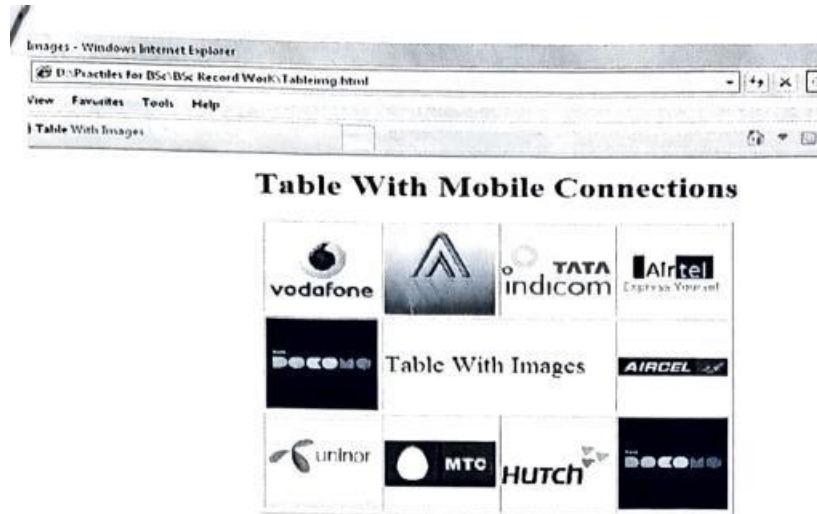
Images - Windows Internet Explorer
D:\Practiles for BSc\BSc Record Work\Tableimg.html
View Favorites Tools Help
Table With Images

Table With Mobile Connections

| vodafone | | TATA indicom | Airtel Express Yourself |
|---|---|---|---|
| DOCOMO | Table With Images | | AIRCEL |
| uninor | MTC | HUTCH | DOCOMO |